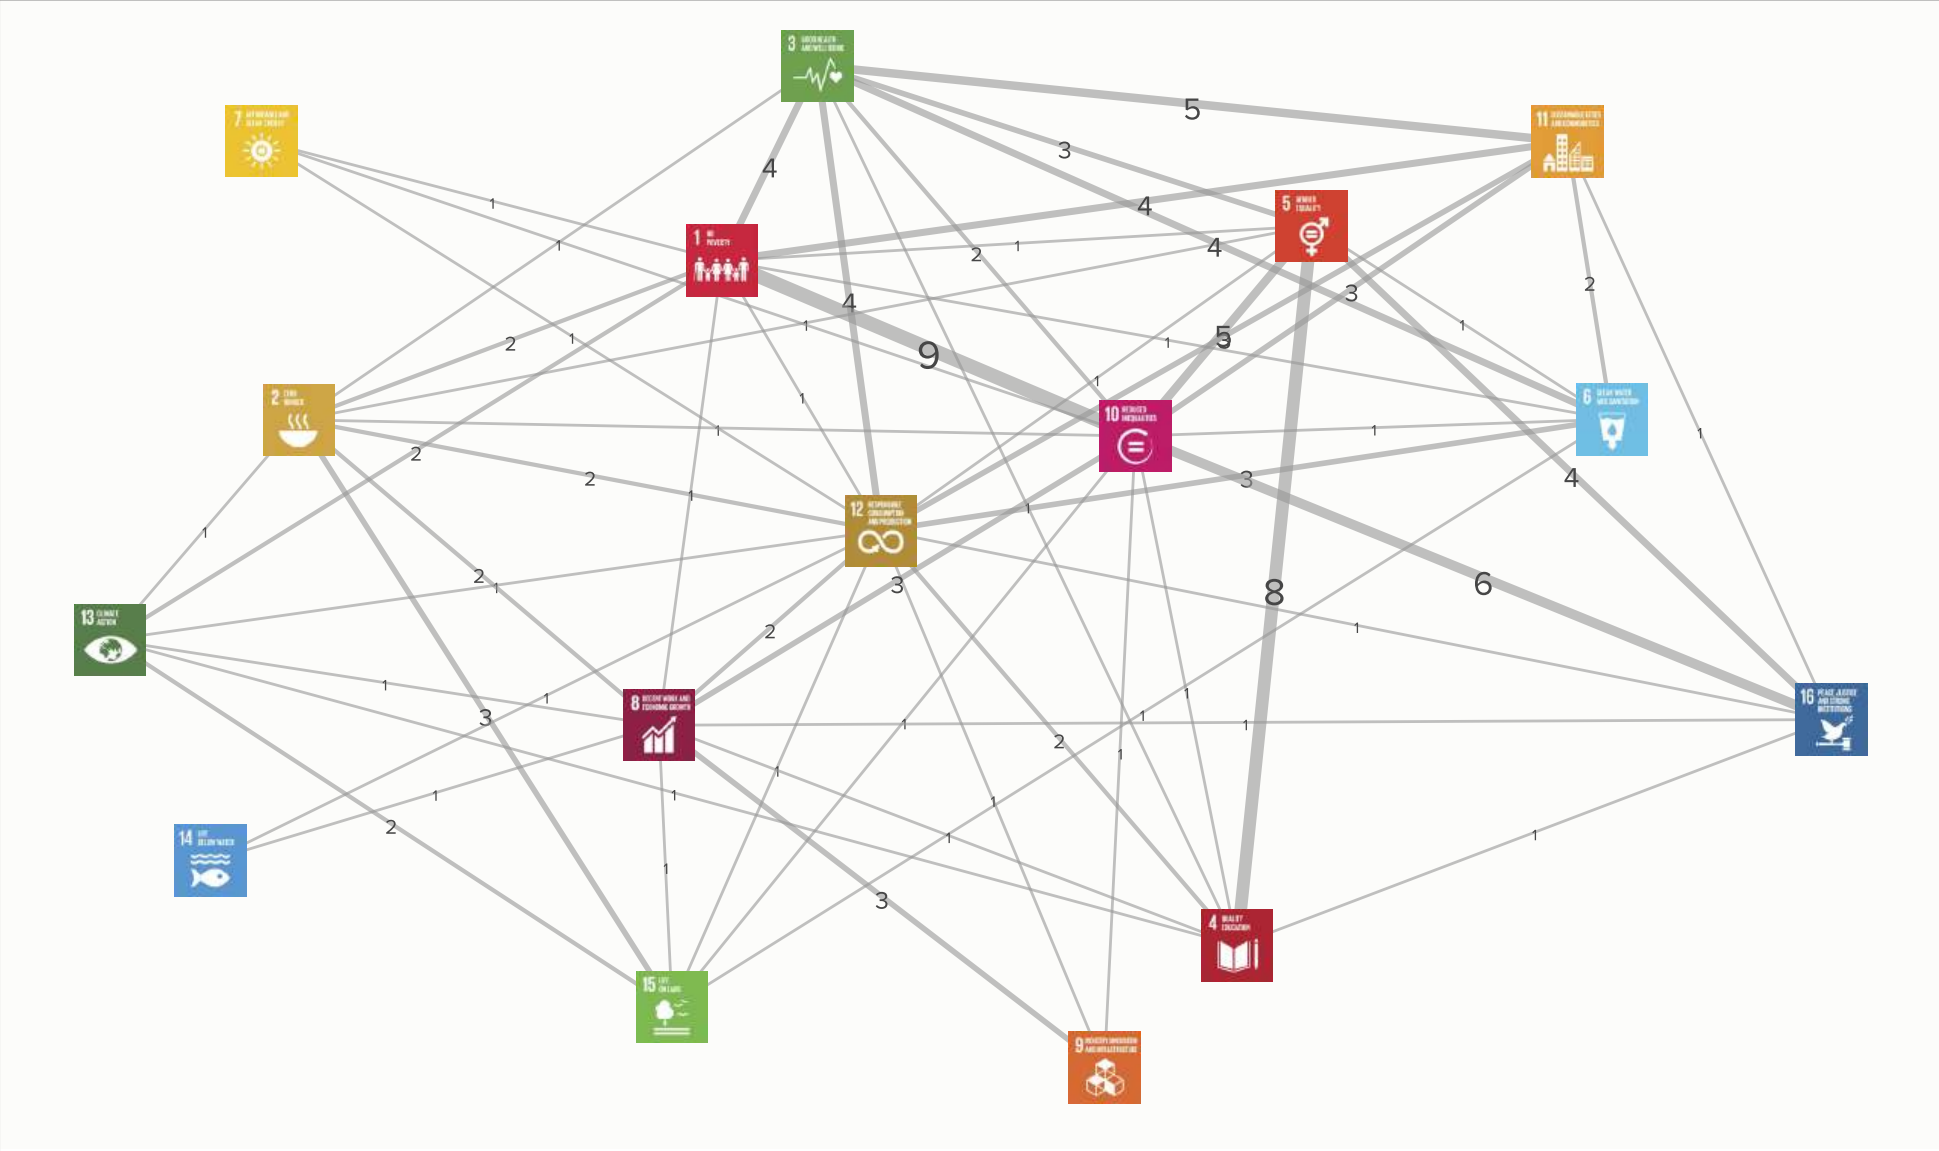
3 GOOD HEALTH AND WELL-BEING

7 AFFORDABLE AND CLEAN ENERGY

11 SUSTAINABLE CITIES AND COMMUNITIES

5

3

4

4

1 NO POVERTY

5 GENDER EQUALITY

1

1

2

1

4

2

1

4

9

1

1

5

3

2

1

2 ZERO HUNGER

1

1

10 REDUCED INEQUALITIES

6 CLEAN WATER AND SANITATION

1

1

2

2

1

12 RESPONSIBLE CONSUMPTION AND PRODUCTION

3

4

1

1

2

1

3

8

6

13 CLIMATE ACTION

2

1

1

1

3

1

8 DECENT WORK AND ECONOMIC GROWTH

1

1

16 PEACE, JUSTICE AND STRONG INSTITUTIONS

2

1

1

1

1

14 LIFE BELOW WATER

1

2

1

1

1

3

1

4 QUALITY EDUCATION

15 LIFE ON LAND

9 INDUSTRY, INNOVATION AND INFRASTRUCTURE